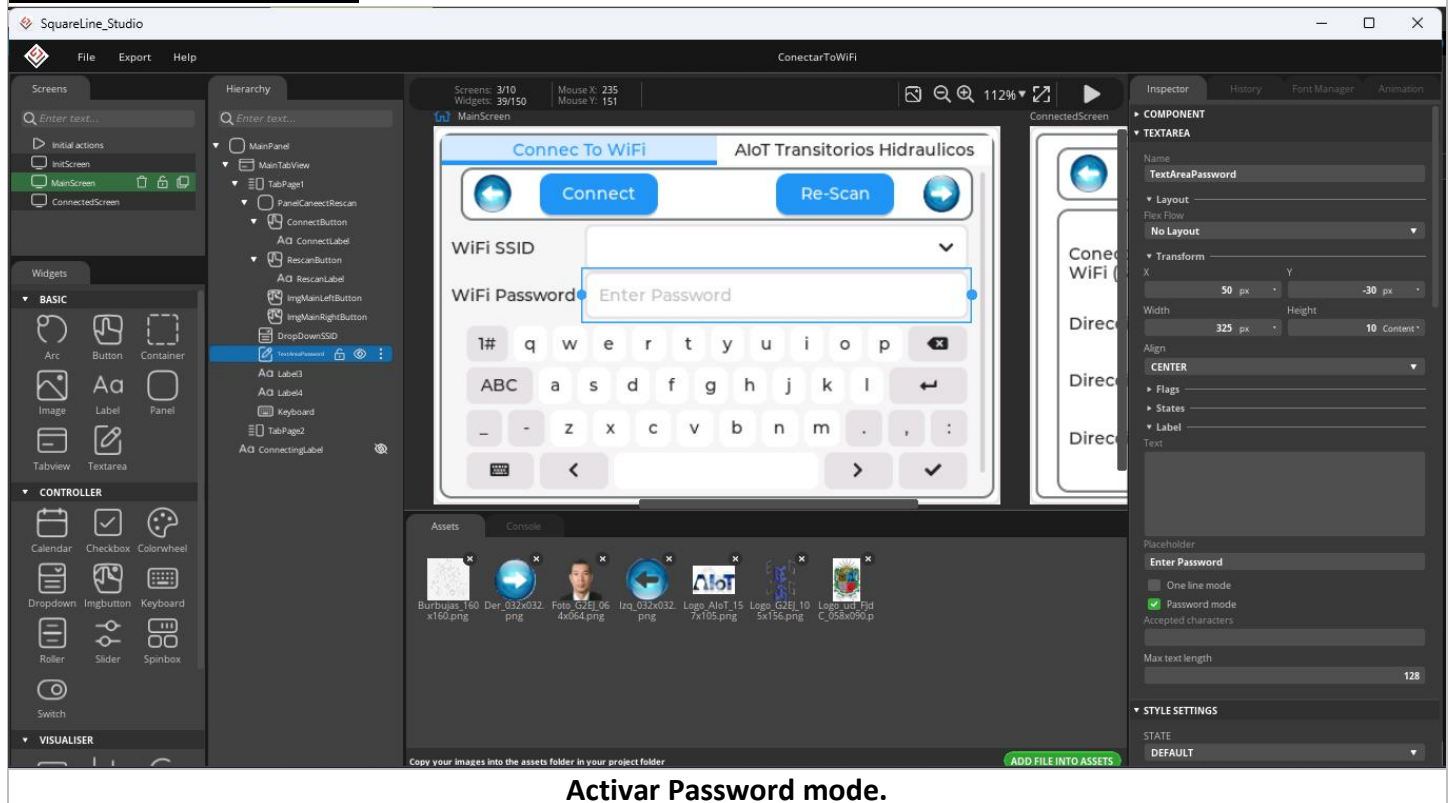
SquareLine_Studio

File Export Help

ConectarToWiFi

Screens

Enter text...

Initial actions
InitScreen
MainScreen
ConnectedScreen

Widgets

BASIC
Arc Button Container
Image Label Panel
Tabview Textarea

CONTROLLER
Calendar Checkbox Colorwheel
Dropdown Imgbutton Keyboard
Roller Slider Spinbox
Switch

VISUALISER

Hierarchy

Enter text...

MainPanel
MainTabView
TabPage1
PanelCaneectRescan
ConnectButton
ConnectLabel
RescanButton
RescanLabel
ImgMainLeftButton
ImgMainRightButton
DropDownSSID
TextAreaPassword
Label3
Label4
Keyboard
TabPage2
ConnectingLabel

Screens: 3/10
Widgets: 39/150
Mouse X: 235
Mouse Y: 151

112%

MainScreen

Connec To WiFi | AIoT Transitorios Hidraulicos

Connect Re-Scan

WiFi SSID

WiFi Password Enter Password

1# q w e r t y u i o p
ABC a s d f g h j k l
_ - z x c v b n m . , :

ConnectedScreen

Conec WiFi (
Direc
Direc
Direc

Assets Console

Burbujas_160x160.png Der_032x032.png Foto_G2EJ_064x064.png Izq_032x032.png Logo_AIoT_157x105.png Logo_G2EJ_105x156.png Logo_ud_FjdC_058x090.p

Copy your images into the assets folder in your project folder

ADD FILE INTO ASSETS

Inspector History Font Manager Animation

COMPONENT
TEXTAREA

Name
TextAreaPassword

Layout
Flex Flow
No Layout

Transform
X Y
50 px -30 px
Width Height
325 px 10 Content

Align
CENTER

Flags
States
Label
Text

Placeholder
Enter Password

One line mode
Password mode
Accepted characters

Max text length
128

STYLE SETTINGS
STATE
DEFAULT

Activar Password mode.